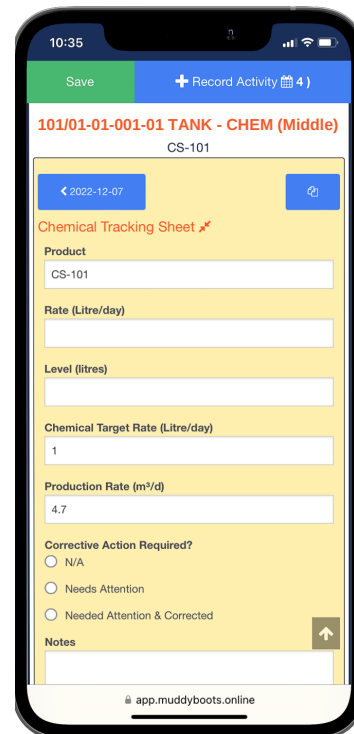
10:35

Save

Record Activity 4 )

101/01-01-001-01 TANK - CHEM (Middle)

CS-101

2022-12-07

Chemical Tracking Sheet

Product

CS-101

Rate (Litre/day)

Level (litres)

Chemical Target Rate (Litre/day)

1

Production Rate (m³/d)

4.7

Corrective Action Required?

N/A

Needs Attention

Needed Attention & Corrected

Notes

app.muddyboots.online